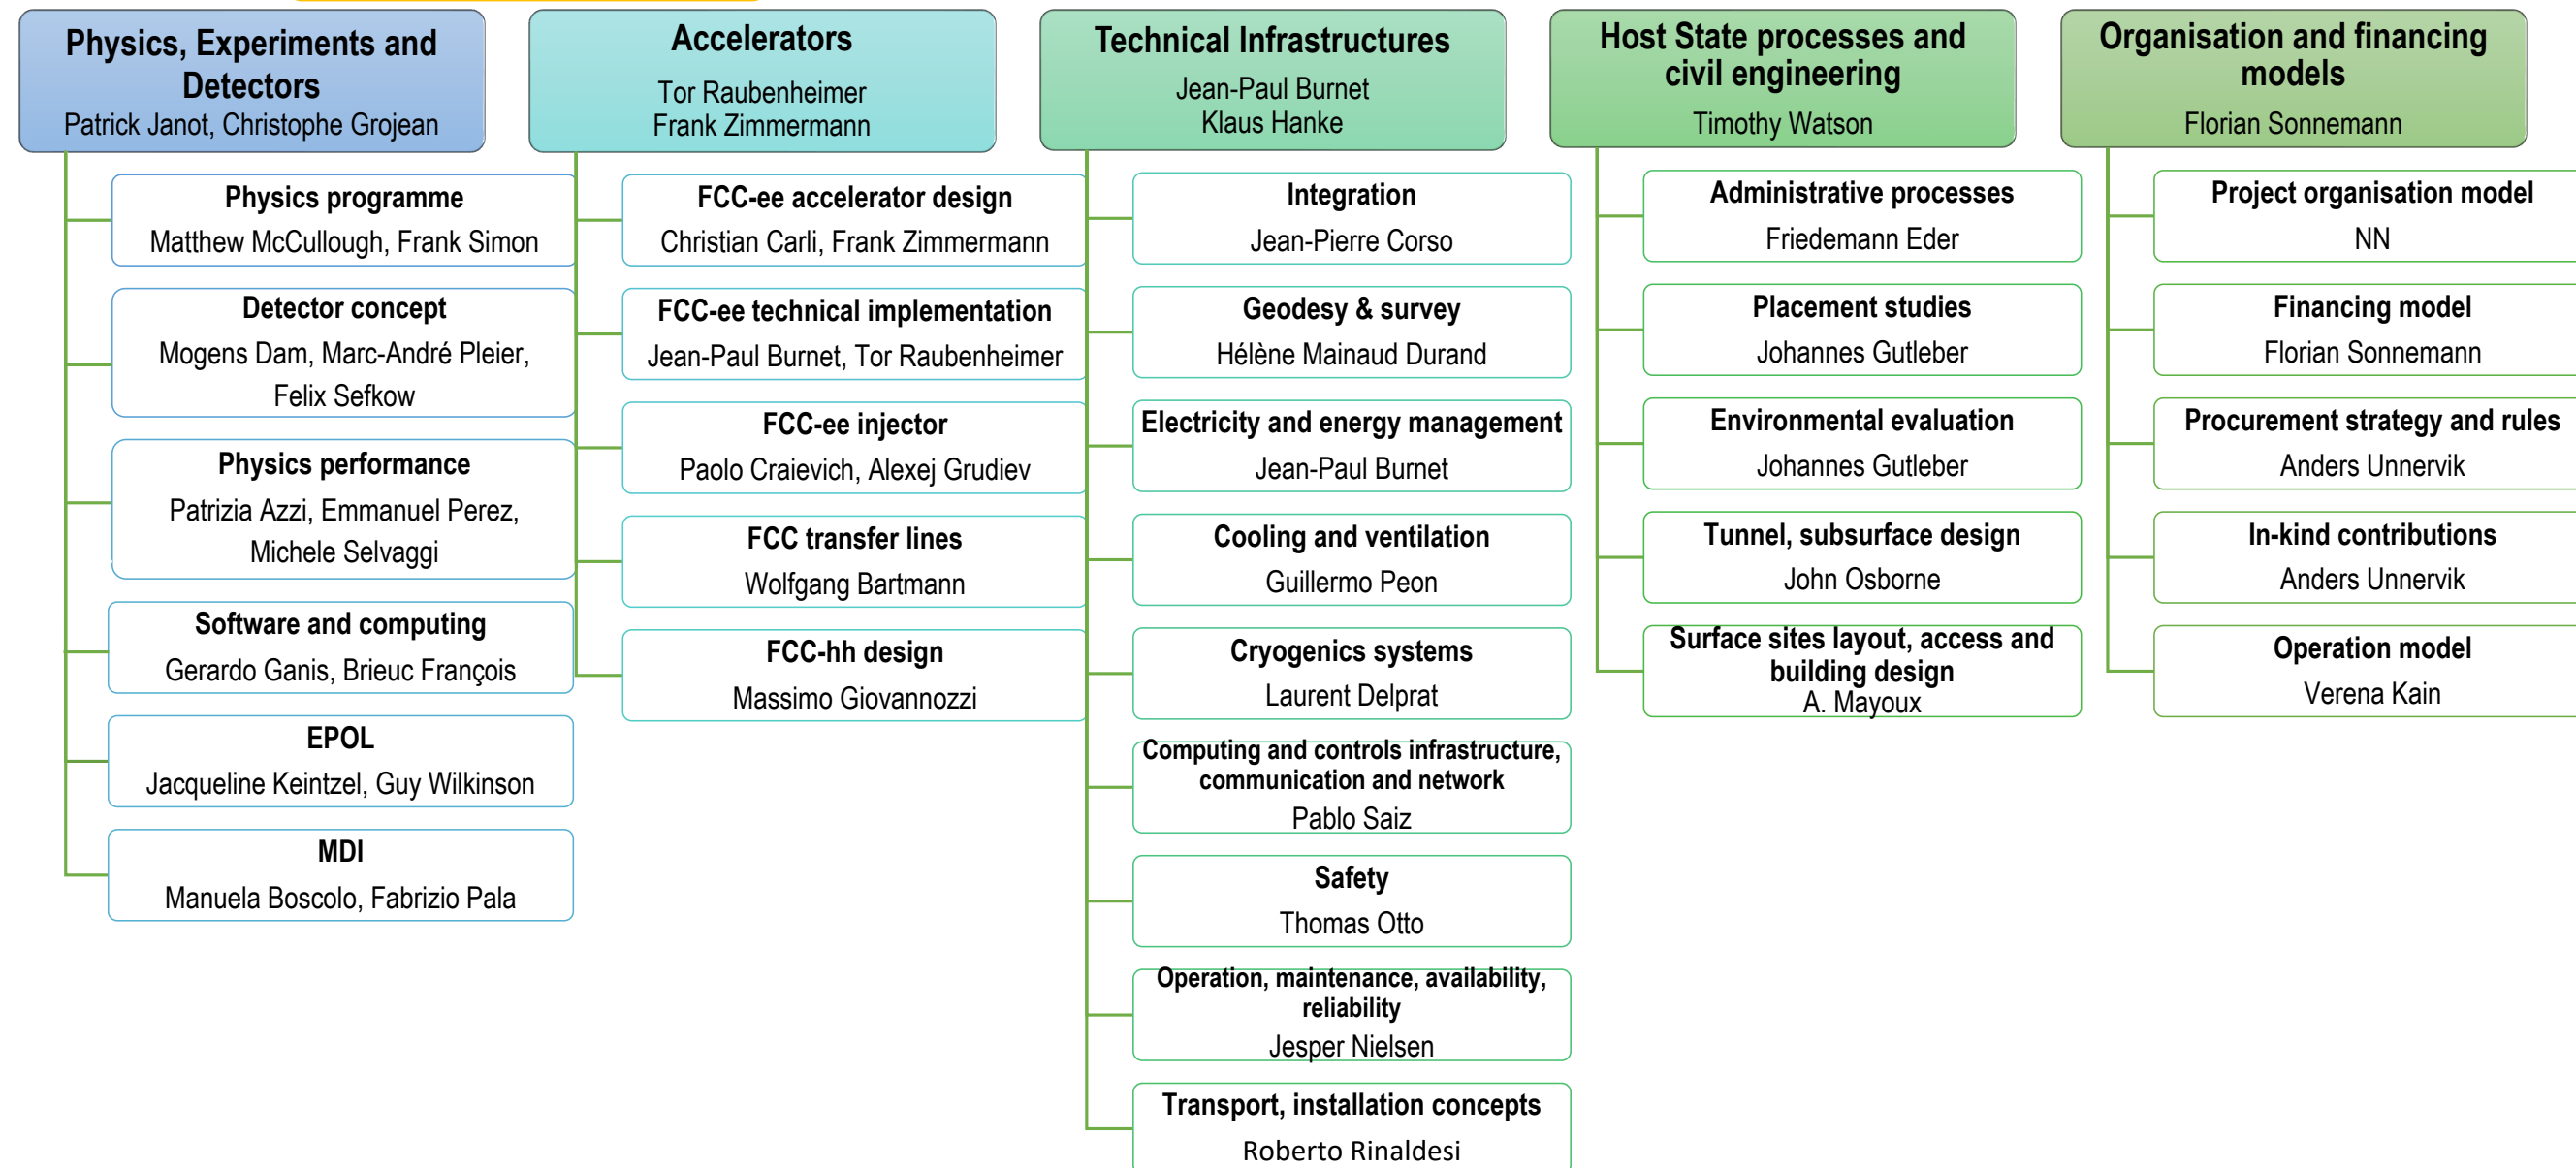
Physics, Experiments and Detectors
Patrick Janot, Christophe Grojean

Physics programme
Matthew McCullough, Frank Simon

Detector concept
Mogens Dam, Marc-André Pleier, Felix Sefkow

Physics performance
Patrizia Azzi, Emmanuel Perez, Michele Selvaggi

Software and computing
Gerardo Ganis, Brieuc François

EPOL
Jacqueline Keintzel, Guy Wilkinson

MDI
Manuela Boscolo, Fabrizio Pala

Accelerators
Tor Raubenheimer
Frank Zimmermann

FCC-ee accelerator design
Christian Carli, Frank Zimmermann

FCC-ee technical implementation
Jean-Paul Burnet, Tor Raubenheimer

FCC-ee injector
Paolo Craievich, Alexej Grudiev

FCC transfer lines
Wolfgang Bartmann

FCC-hh design
Massimo Giovannozzi

Technical Infrastructures
Jean-Paul Burnet
Klaus Hanke

Integration
Jean-Pierre Corso

Geodesy & survey
Hélène Mainaud Durand

Electricity and energy management
Jean-Paul Burnet

Cooling and ventilation
Guillermo Peon

Cryogenics systems
Laurent Delprat

Computing and controls infrastructure, communication and network
Pablo Saiz

Safety
Thomas Otto

Operation, maintenance, availability, reliability
Jesper Nielsen

Transport, installation concepts
Roberto Rinaldesi

Host State processes and civil engineering
Timothy Watson

Administrative processes
Friedemann Eder

Placement studies
Johannes Gutleber

Environmental evaluation
Johannes Gutleber

Tunnel, subsurface design
John Osborne

Surface sites layout, access and building design
A. Mayoux

Organisation and financing models
Florian Sonnemann

Project organisation model
NN

Financing model
Florian Sonnemann

Procurement strategy and rules
Anders Unnervik

In-kind contributions
Anders Unnervik

Operation model
Verena Kain